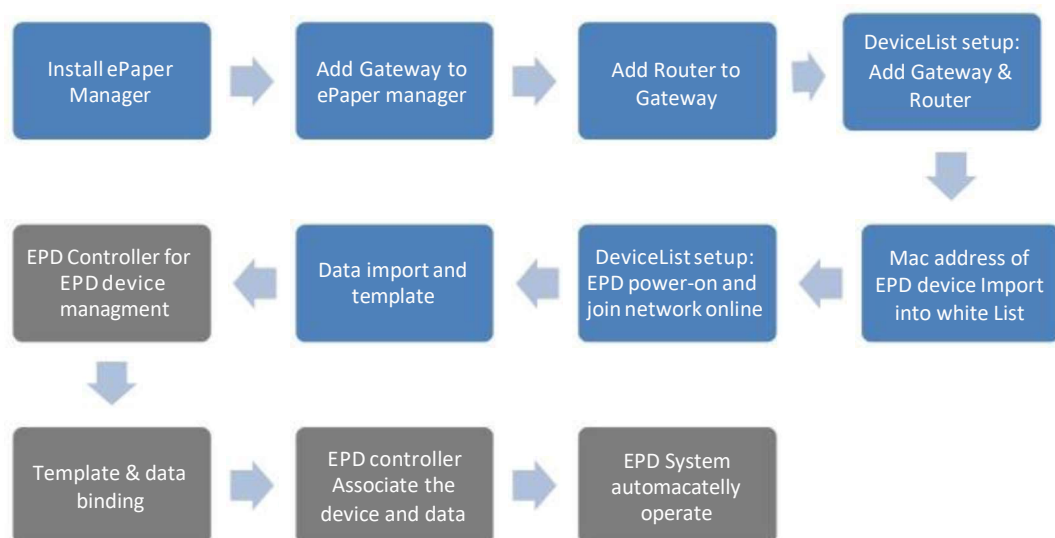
Install ePaper Manager

Add Gateway to ePaper manager

Add Router to Gateway

DeviceList setup: Add Gateway & Router

Mac address of EPD device Import into white List

DeviceList setup: EPD power-on and join network online

Data import and template

EPD Controller for EPD device managment

Template & data binding

EPD controller Associate the device and data

EPD System automacately operate